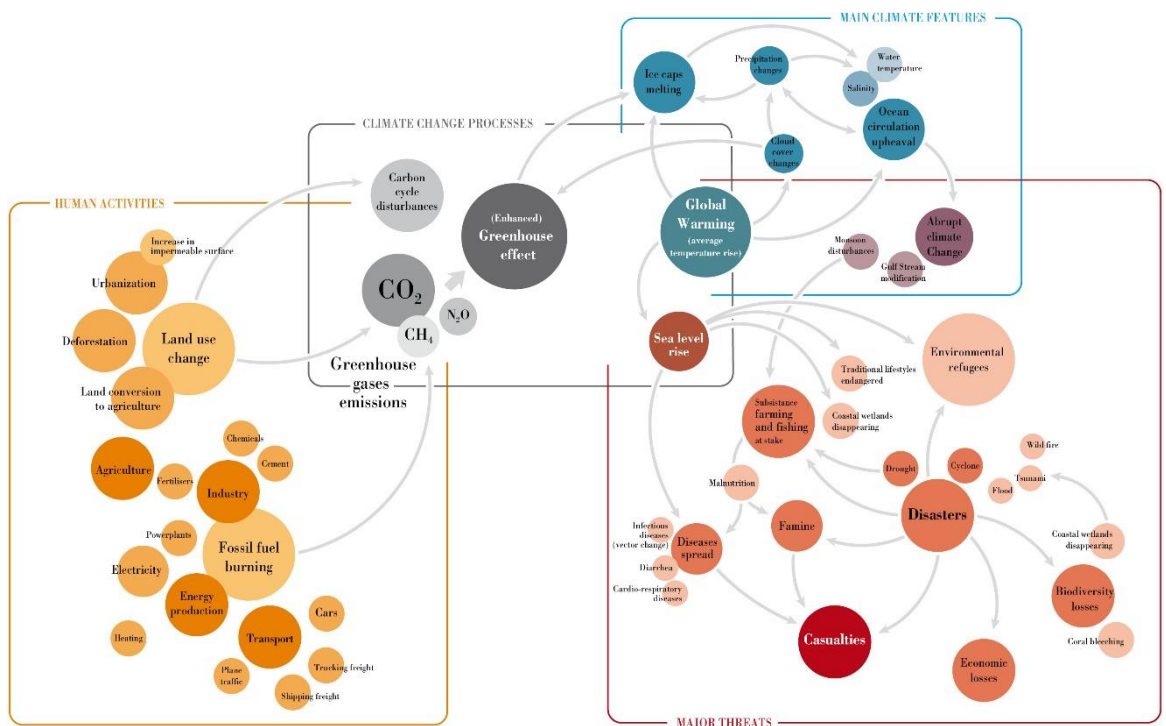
HUMAN ACTIVITIES

Increase in impermeable surface

Urbanization

Deforestation

Land use change

Land conversion to agriculture

Chemicals

Cement

Agriculture

Fertilisers

Industry

Powerplants

Fossil fuel burning

Electricity

Energy production

Heating

Transport

Cars

Plane traffic

Trucking freight

Shipping freight

CLIMATE CHANGE PROCESSES

Carbon cycle disturbances

$CO_2$

$N_2O$

$CH_4$

Greenhouse gases emissions

(Enhanced) Greenhouse effect

MAIN CLIMATE FEATURES

Ice caps melting

Precipitation changes

Water temperature

Salinity

Ocean circulation upheaval

Cloud-cover changes

Global Warming (average temperature rise)

Abrupt climate Change

Monsoon disturbances

Gulf Stream modification

Sea level rise

Environmental refugees

Traditional lifestyles endangered

Subsistence farming and fishing at stake

Coastal wetlands disappearing

Wild fire

Drought

Cyclone

Tsunami

Flood

Malnutrition

Disasters

Infectious diseases (vector change)

Diseases spread

Famine

Diarrhea

Cardio-respiratory diseases

Coastal wetlands disappearing

Biodiversity losses

Coral bleeching

Casualties

Economic losses

MAJOR THREATS